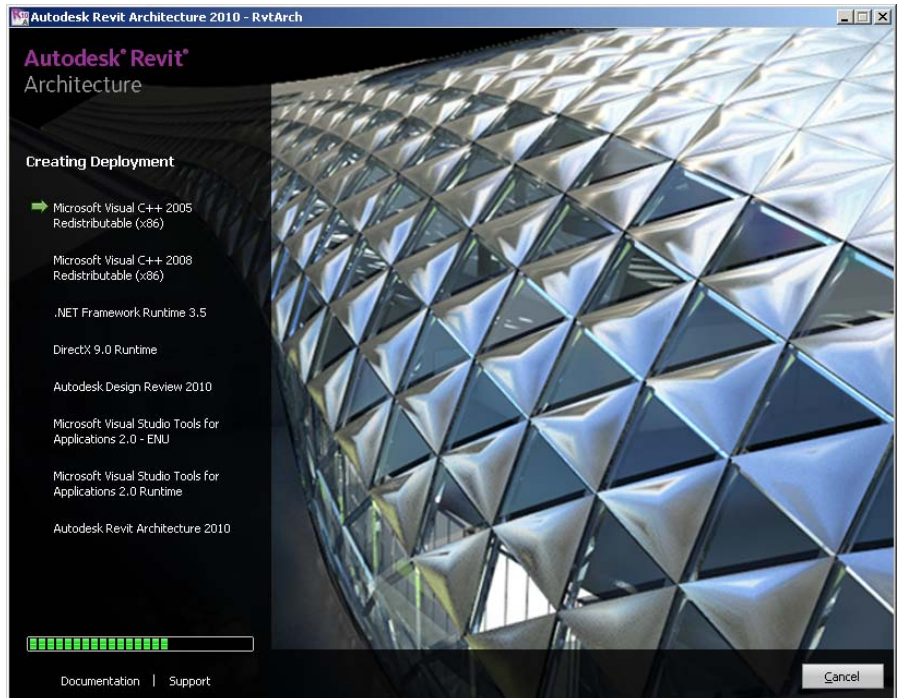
Autodesk Revit Architecture 2010 - RvtArch

Autodesk® Revit®
Architecture

Creating Deployment

Microsoft Visual C++ 2005 Redistributable (x86)

Microsoft Visual C++ 2008 Redistributable (x86)

.NET Framework Runtime 3.5

DirectX 9.0 Runtime

Autodesk Design Review 2010

Microsoft Visual Studio Tools for Applications 2.0 - ENU

Microsoft Visual Studio Tools for Applications 2.0 Runtime

Autodesk Revit Architecture 2010

Documentation | Support

Cancel